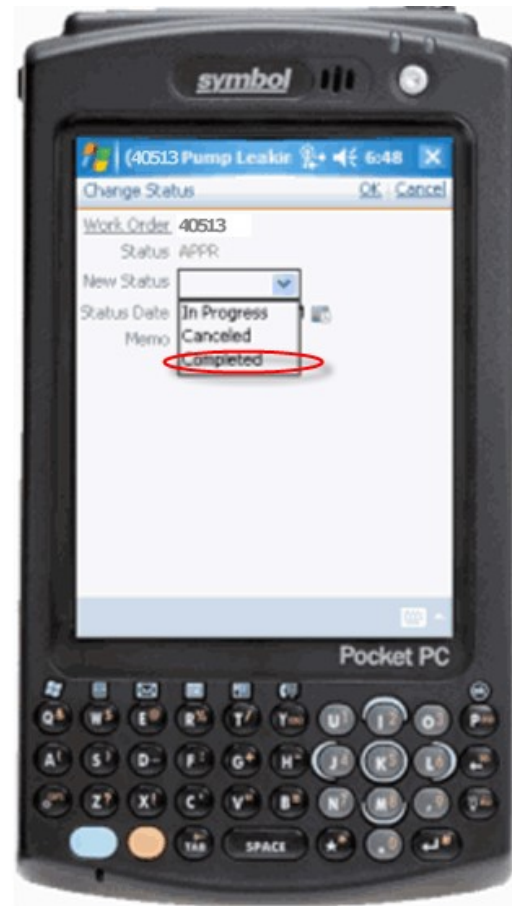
symbol

(40513 Pump Leakin 6:48

Change Status OK Cancel

Work Order 40513

Status APPR

New Status

Status Date

Memo

In Progress
Canceled
Completed

Pocket PC

Q W E R T Y U I O P

A S D F G H J K L

Z X C V B N M

TAB SPACE